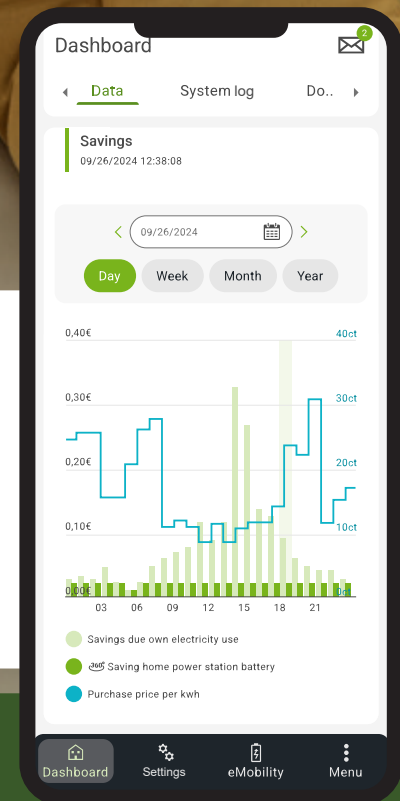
Dashboard

2

Data System log Do..

Savings
09/26/2024 12:38:08

09/26/2024

Day Week Month Year

0,40€
0,30€
0,20€
0,10€
0,00€

40ct
30ct
20ct
10ct
0ct

03 06 09 12 15 18 21

Savings due own electricity use
Saving home power station battery
Purchase price per kwh

Dashboard Settings eMobility Menu